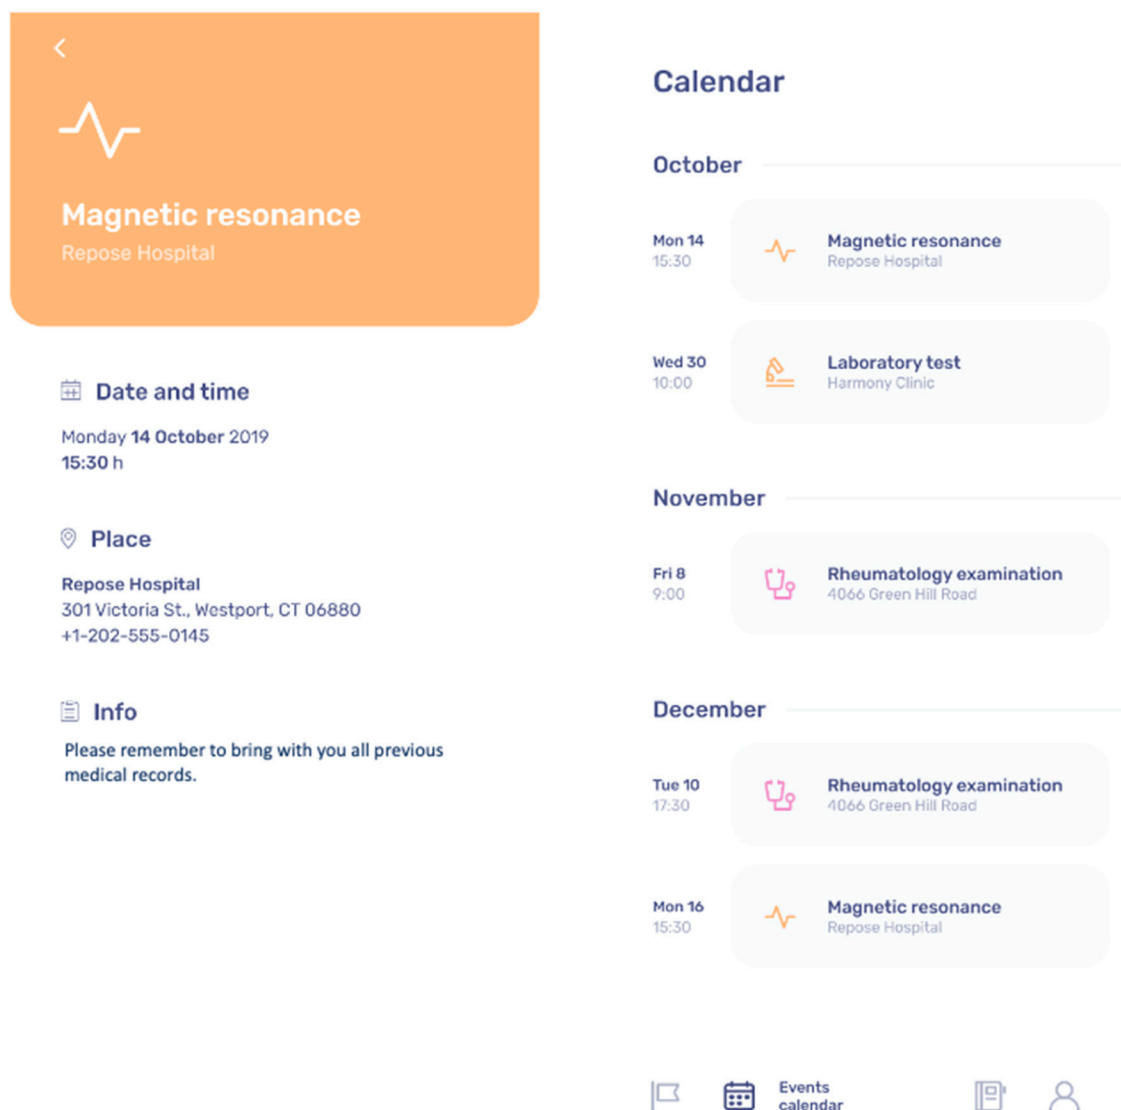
Magnetic resonance
Repose Hospital

Date and time

Monday **14 October** 2019
**15:30** h

Place

Repose Hospital
301 Victoria St., Westport, CT 06880
+1-202-555-0145

Info

Please remember to bring with you all previous medical records.

Calendar

October

Mon 14
15:30
Magnetic resonance
Repose Hospital

Wed 30
10:00
Laboratory test
Harmony Clinic

November

Fri 8
9:00
Rheumatology examination
4066 Green Hill Road

December

Tue 10
17:30
Rheumatology examination
4066 Green Hill Road

Mon 16
15:30
Magnetic resonance
Repose Hospital

Events calendar